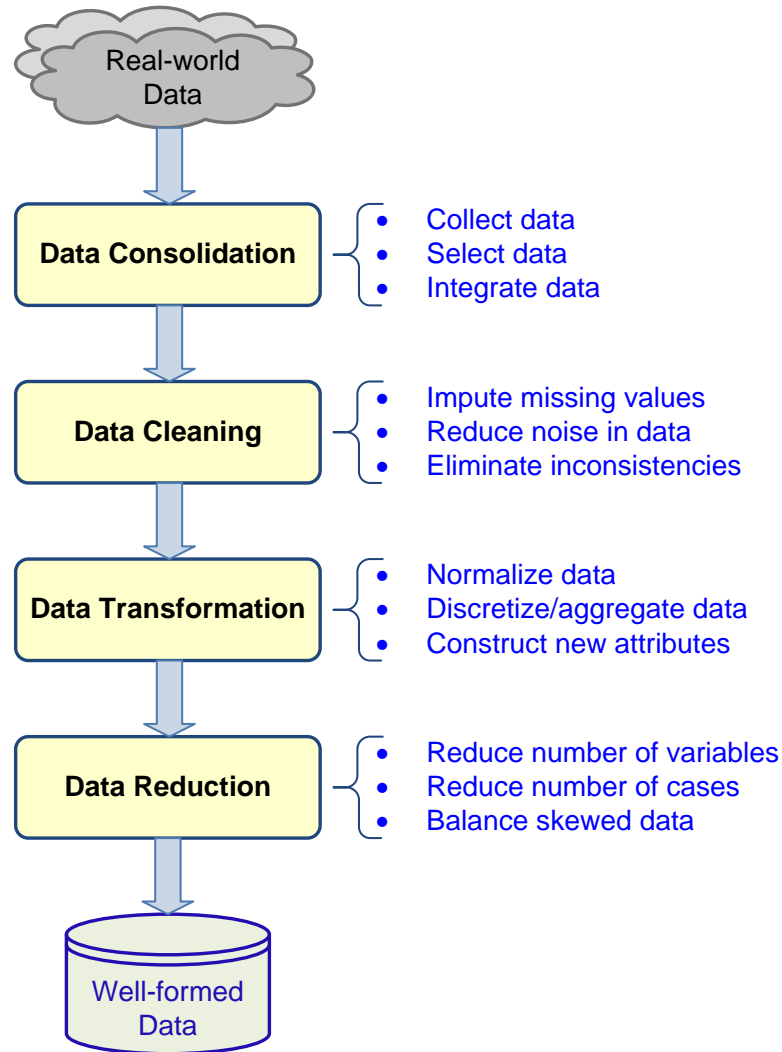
Real-world Data

Data Consolidation
- Collect data
- Select data
- Integrate data

Data Cleaning
- Impute missing values
- Reduce noise in data
- Eliminate inconsistencies

Data Transformation
- Normalize data
- Discretize/aggregate data
- Construct new attributes

Data Reduction
- Reduce number of variables
- Reduce number of cases
- Balance skewed data

Well-formed Data